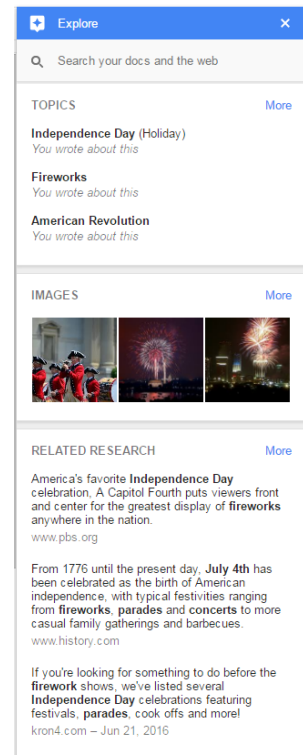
Explore ×

Search your docs and the web

TOPICS More

Independence Day (Holiday)
You wrote about this

Fireworks
You wrote about this

American Revolution
You wrote about this

IMAGES More

RELATED RESEARCH More

America's favorite Independence Day celebration, A Capitol Fourth puts viewers front and center for the greatest display of fireworks anywhere in the nation.
www.pbs.org

From 1776 until the present day, July 4th has been celebrated as the birth of American independence, with typical festivities ranging from fireworks, parades and concerts to more casual family gatherings and barbecues.
www.history.com

If you're looking for something to do before the firework shows, we've listed several Independence Day celebrations featuring festivals, parades, cook offs and more!
kron4.com – Jun 21, 2016